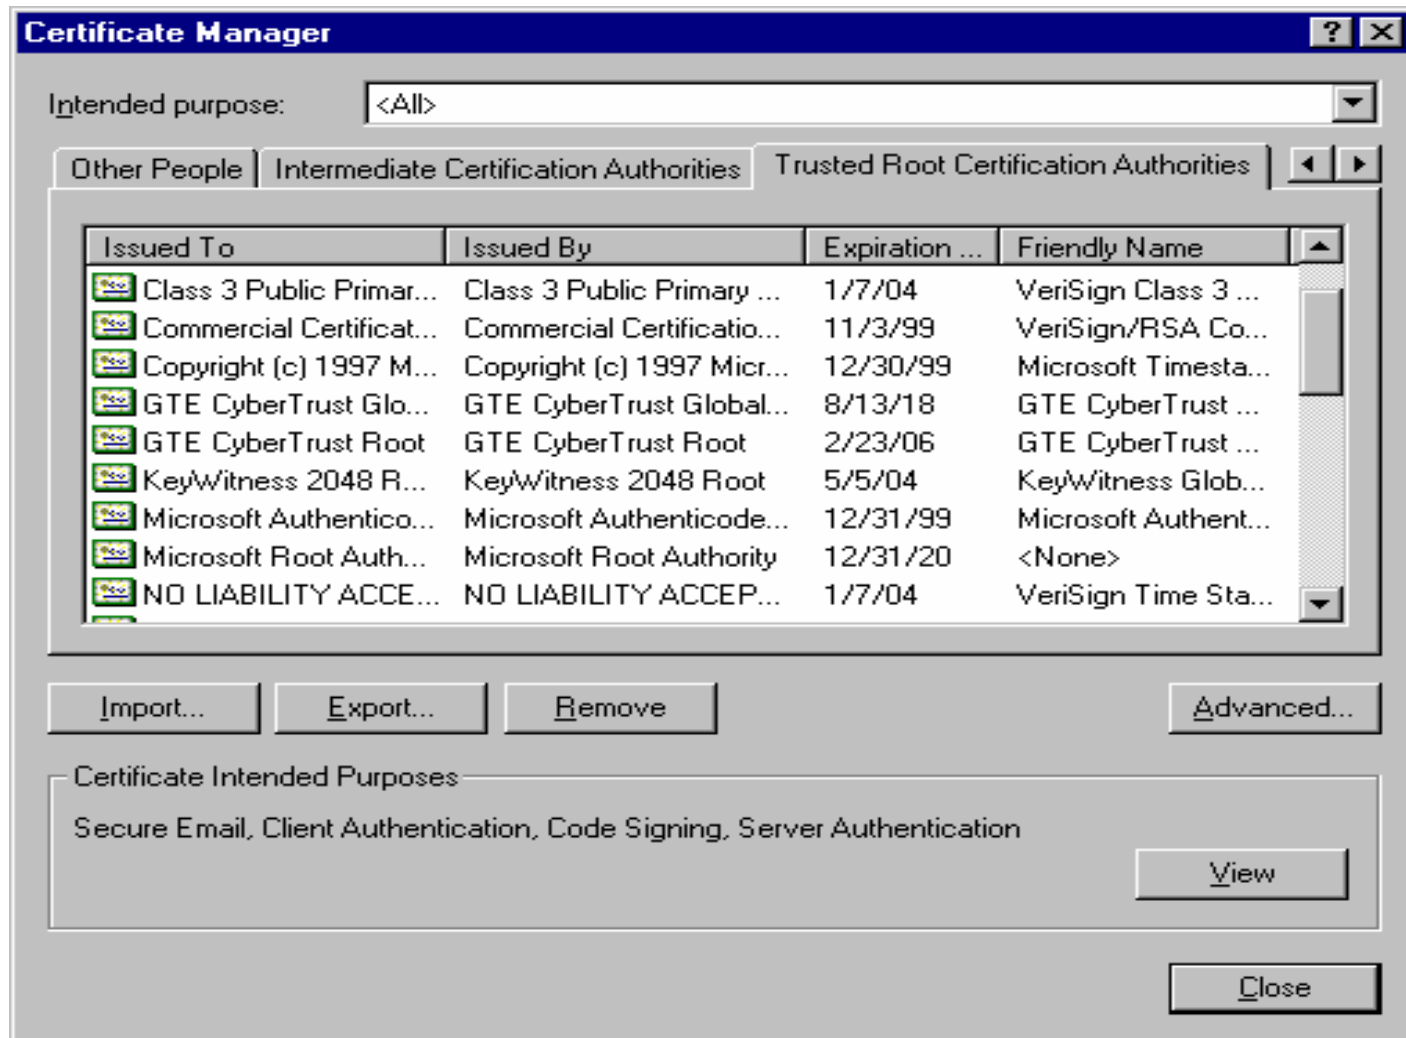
Certificate Manager

?

Intended purpose: <All>

Other People | Intermediate Certification Authorities | Trusted Root Certification Authorities

| Issued To | Issued By | Expiration ... | Friendly Name |
|---|---|---|---|
| Class 3 Public Primar... | Class 3 Public Primary ... | 1/7/04 | VeriSign Class 3 ... |
| Commercial Certificat... | Commercial Certificatio... | 11/3/99 | VeriSign/RSA Co... |
| Copyright (c) 1997 M... | Copyright (c) 1997 Micr... | 12/30/99 | Microsoft Timesta... |
| GTE CyberTrust Glo... | GTE CyberTrust Global... | 8/13/18 | GTE CyberTrust ... |
| GTE CyberTrust Root | GTE CyberTrust Root | 2/23/06 | GTE CyberTrust ... |
| KeyWitness 2048 R... | KeyWitness 2048 Root | 5/5/04 | KeyWitness Glob... |
| Microsoft Authentico... | Microsoft Authenticode... | 12/31/99 | Microsoft Authent... |
| Microsoft Root Auth... | Microsoft Root Authority | 12/31/20 | <None> |
| NO LIABILITY ACCE... | NO LIABILITY ACCEP... | 1/7/04 | VeriSign Time Sta... |

Import... Export... Remove Advanced...

Certificate Intended Purposes

Secure Email, Client Authentication, Code Signing, Server Authentication

View

Close